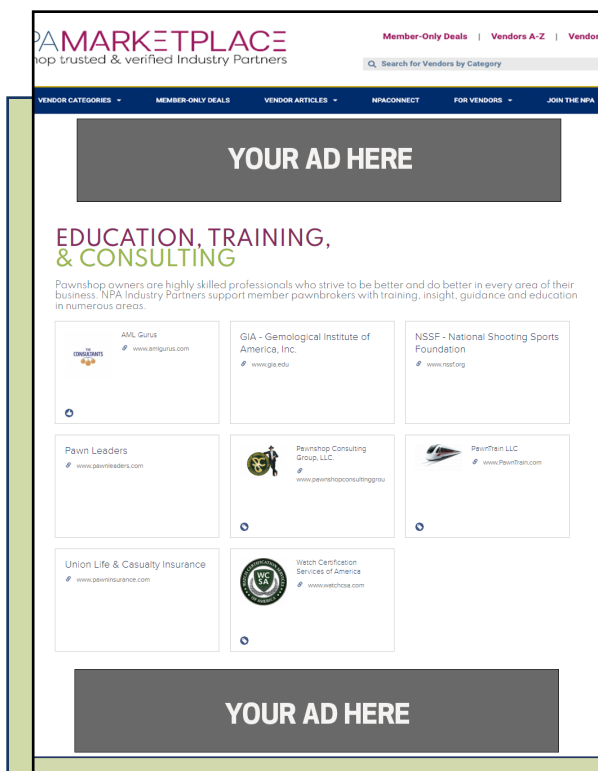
PAMARKETPLACE
hop trusted & verified Industry Partners

Member-Only Deals | Vendors A-Z | Vendor

Search for Vendors by Category

VENDOR CATEGORIES ▾ MEMBER-ONLY DEALS VENDOR ARTICLES ▾ NPACONNECT FOR VENDORS ▾ JOIN THE NPA

YOUR AD HERE

EDUCATION, TRAINING, & CONSULTING

Pawnshop owners are highly skilled professionals who strive to be better and do better in every area of their business. NPA Industry Partners support member pawnbrokers with training, insight, guidance and education in numerous areas.

AML Gurus
THE CONSULTANTS
www.amlgurus.com

GIA - Gemological Institute of America, Inc.
www.gia.edu

NSSF - National Shooting Sports Foundation
www.nssf.org

Pawn Leaders
www.pawnleaders.com

Pawnshop Consulting Group, LLC.
www.pawnshopconsultinggrou

PawnTrain LLC
www.PawnTrain.com

Union Life & Casualty Insurance
www.pawninsurance.com

Watch Certification Services of America
WCSA
www.watchcsa.com

YOUR AD HERE